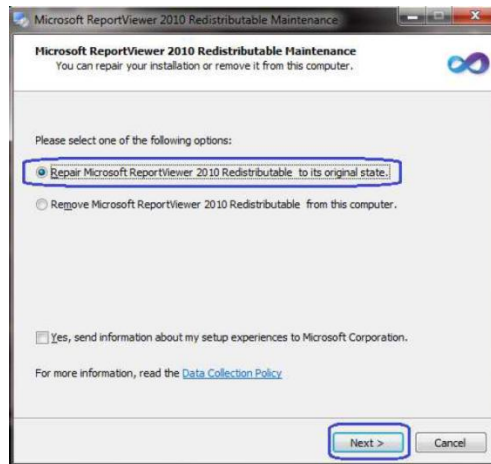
Microsoft ReportViewer 2010 Redistributable Maintenance

Microsoft ReportViewer 2010 Redistributable Maintenance
You can repair your installation or remove it from this computer.

Please select one of the following options:

Repair Microsoft ReportViewer 2010 Redistributable to its original state.

Remove Microsoft ReportViewer 2010 Redistributable from this computer.

Yes, send information about my setup experiences to Microsoft Corporation.

For more information, read the Data Collection Policy

Next >

Cancel